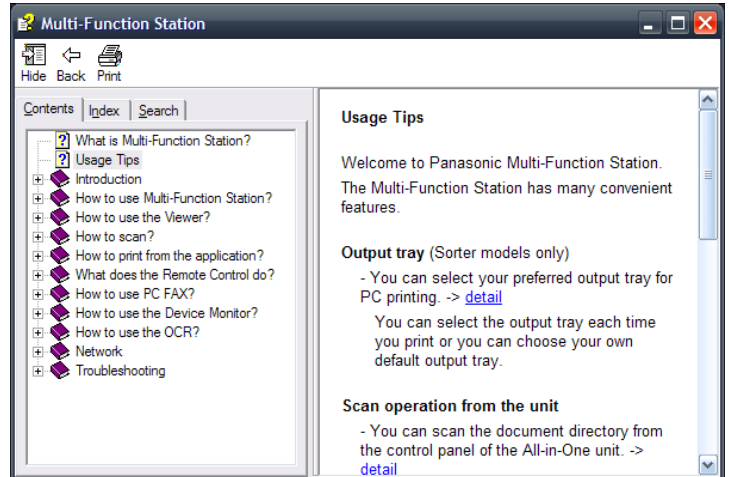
Multi-Function Station

Hide Back Print

Contents Index Search

What is Multi-Function Station?
Usage Tips
Introduction
How to use Multi-Function Station?
How to use the Viewer?
How to scan?
How to print from the application?
What does the Remote Control do?
How to use PC FAX?
How to use the Device Monitor?
How to use the OCR?
Network
Troubleshooting

Usage Tips

Welcome to Panasonic Multi-Function Station.

The Multi-Function Station has many convenient features.

Output tray (Sorter models only)

- You can select your preferred output tray for PC printing. -> detail

You can select the output tray each time you print or you can choose your own default output tray.

Scan operation from the unit

- You can scan the document directory from the control panel of the All-in-One unit. -> detail